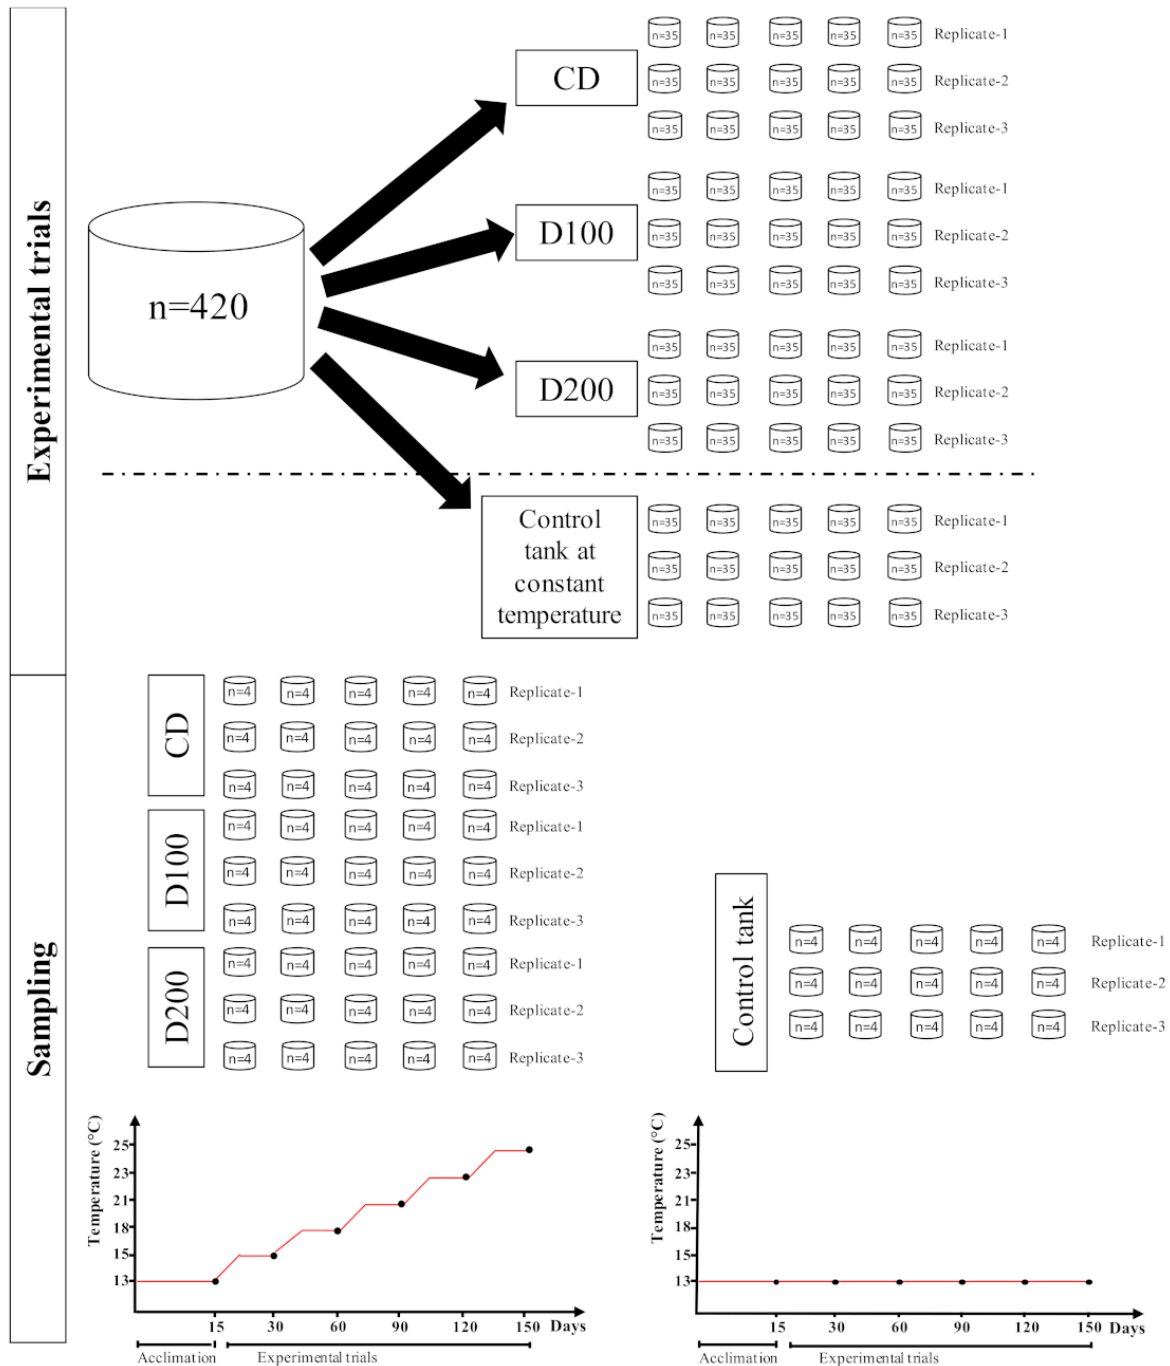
Experimental trials

n=420

CD
n=35 n=35 n=35 n=35 n=35 Replicate-1
n=35 n=35 n=35 n=35 n=35 Replicate-2
n=35 n=35 n=35 n=35 n=35 Replicate-3

D100
n=35 n=35 n=35 n=35 n=35 Replicate-1
n=35 n=35 n=35 n=35 n=35 Replicate-2
n=35 n=35 n=35 n=35 n=35 Replicate-3

D200
n=35 n=35 n=35 n=35 n=35 Replicate-1
n=35 n=35 n=35 n=35 n=35 Replicate-2
n=35 n=35 n=35 n=35 n=35 Replicate-3

Control tank at constant temperature
n=35 n=35 n=35 n=35 n=35 Replicate-1
n=35 n=35 n=35 n=35 n=35 Replicate-2
n=35 n=35 n=35 n=35 n=35 Replicate-3

Sampling

CD
n=4 n=4 n=4 n=4 n=4 Replicate-1
n=4 n=4 n=4 n=4 n=4 Replicate-2
n=4 n=4 n=4 n=4 n=4 Replicate-3

D100
n=4 n=4 n=4 n=4 n=4 Replicate-1
n=4 n=4 n=4 n=4 n=4 Replicate-2
n=4 n=4 n=4 n=4 n=4 Replicate-3

D200
n=4 n=4 n=4 n=4 n=4 Replicate-1
n=4 n=4 n=4 n=4 n=4 Replicate-2
n=4 n=4 n=4 n=4 n=4 Replicate-3

Control tank
n=4 n=4 n=4 n=4 n=4 Replicate-1
n=4 n=4 n=4 n=4 n=4 Replicate-2
n=4 n=4 n=4 n=4 n=4 Replicate-3

Temperature (°C)
25 23 21 18 15 13
15 30 60 90 120 150 Days
Acclimation Experimental trials

Temperature (°C)
25 23 21 18 15 13
15 30 60 90 120 150 Days
Acclimation Experimental trials